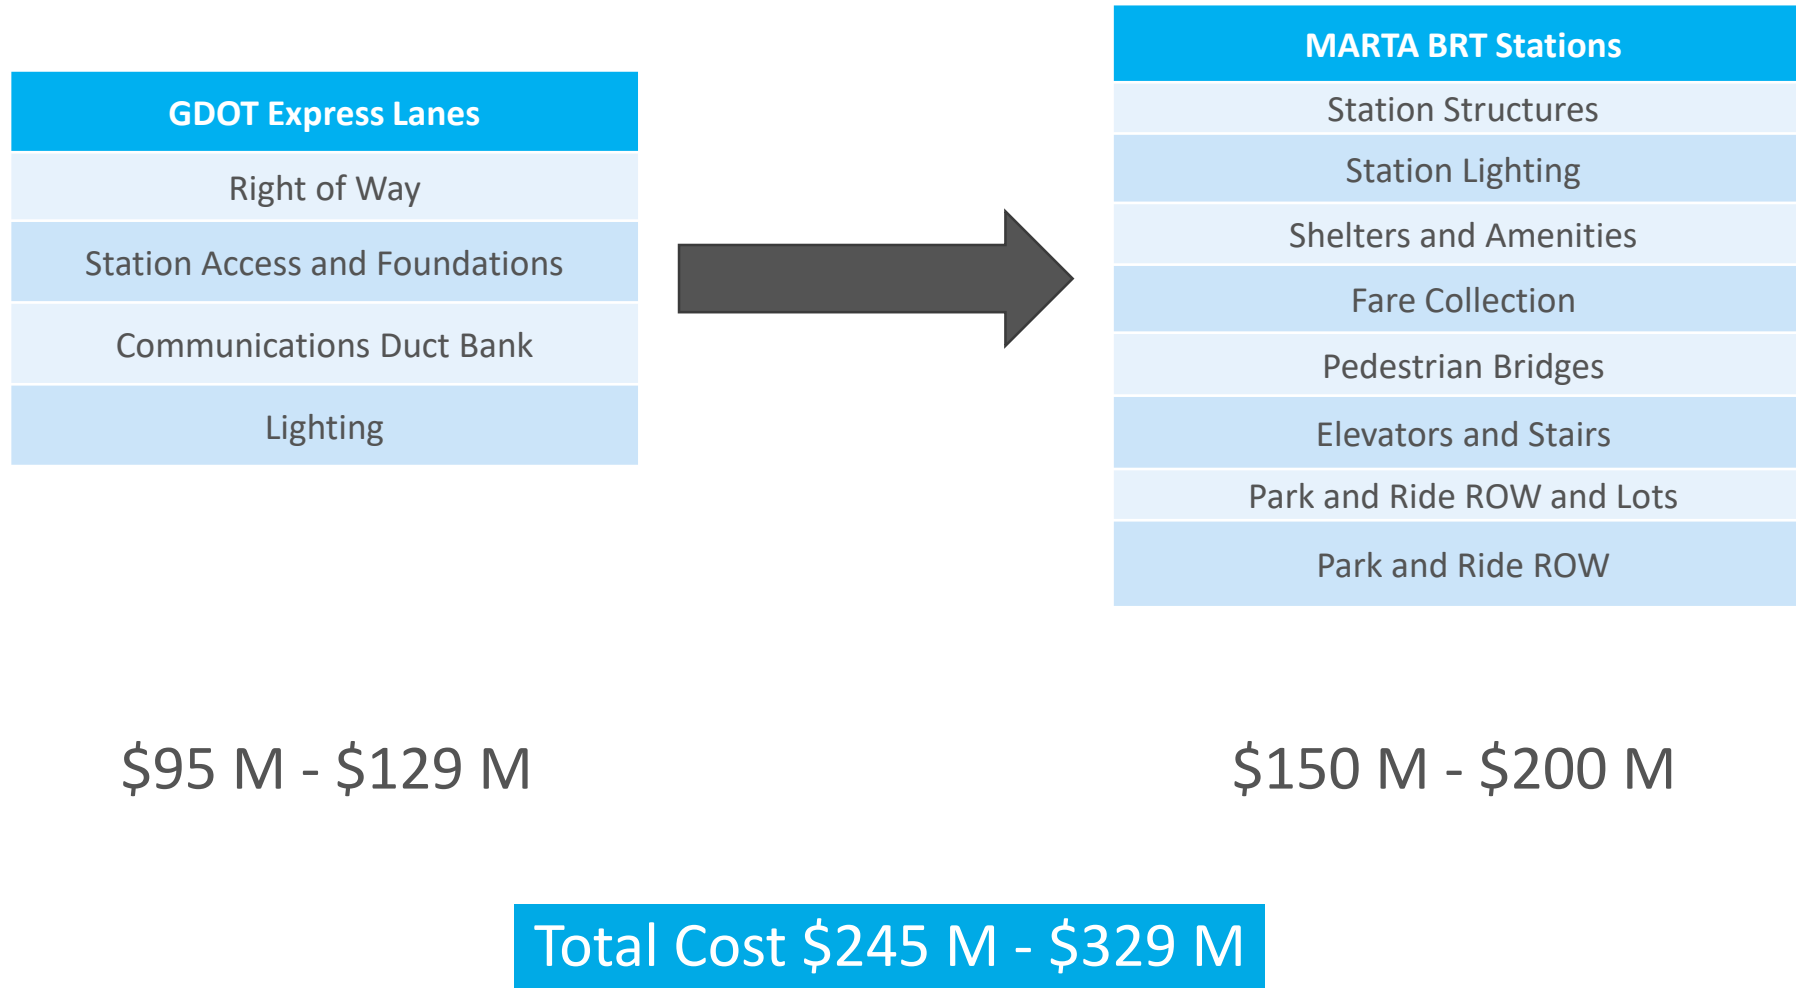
| GDOT Express Lanes |
|---|
| Right of Way |
| Station Access and Foundations |
| Communications Duct Bank |
| Lighting |

| MARTA BRT Stations |
|---|
| Station Structures |
| Station Lighting |
| Shelters and Amenities |
| Fare Collection |
| Pedestrian Bridges |
| Elevators and Stairs |
| Park and Ride ROW and Lots |
| Park and Ride ROW |

\$95 M - \$129 M

\$150 M - \$200 M

Total Cost \$245 M - \$329 M